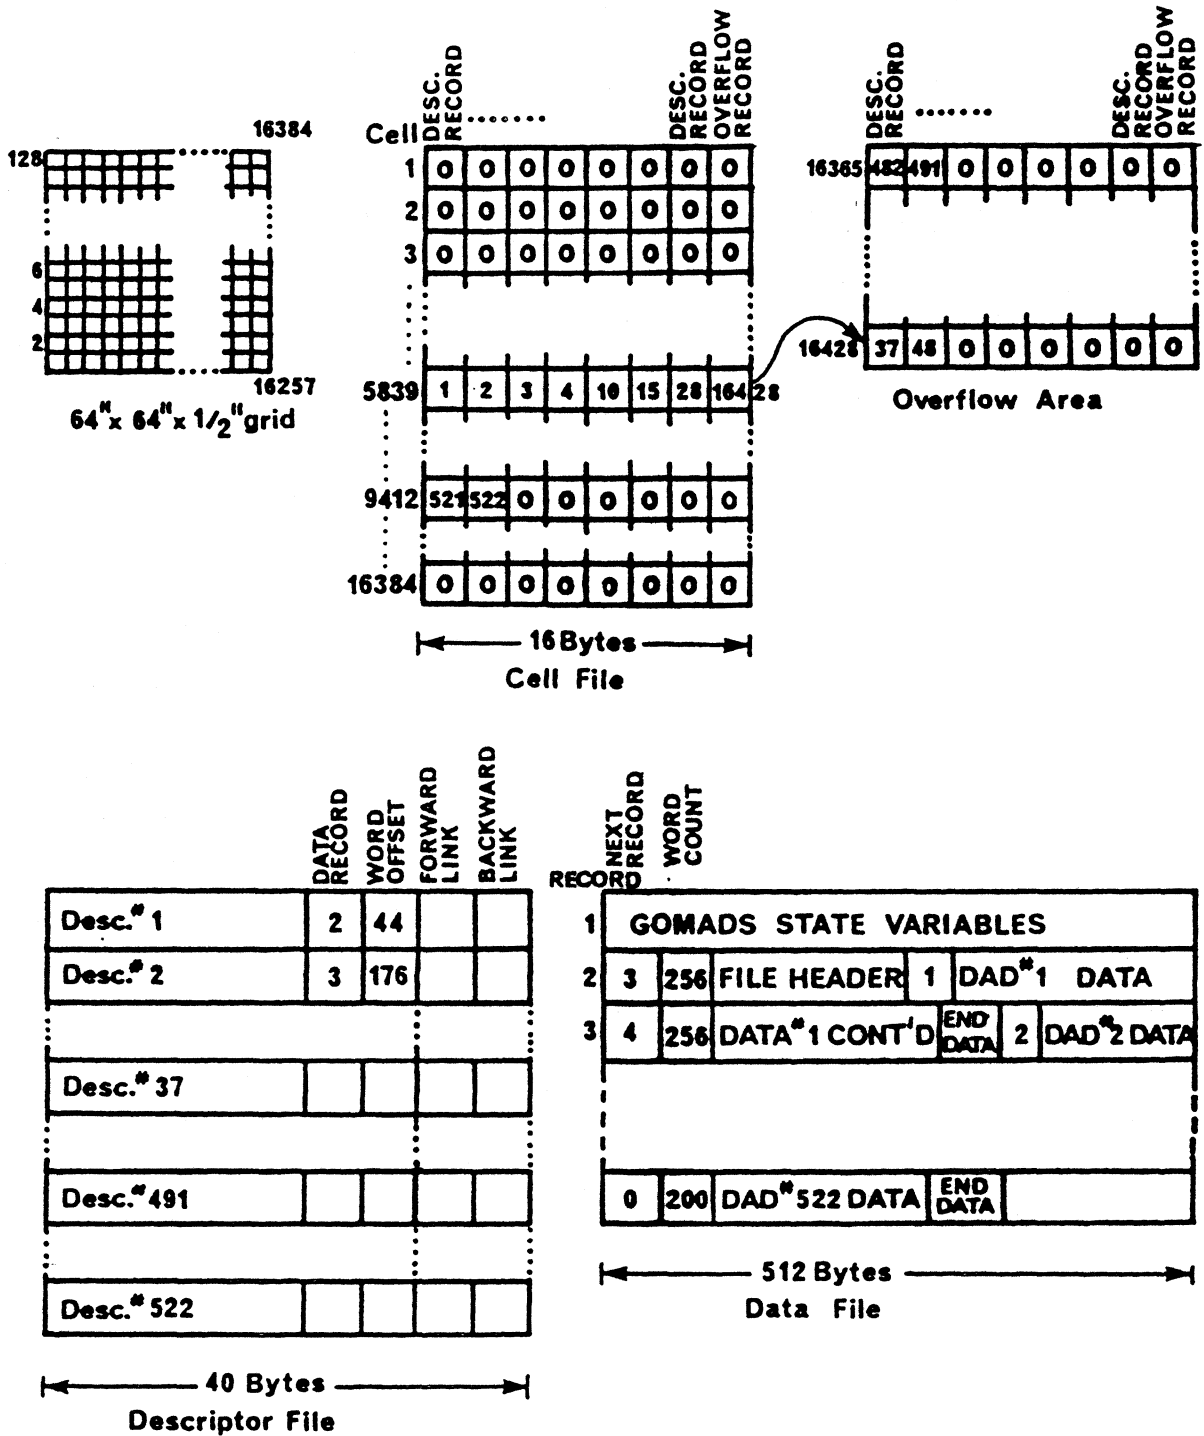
128
16384
6
4
2
16257
64" x 64" x 1/2" grid

Cell
DESC. RECORD
DESC. RECORD OVERFLOW RECORD

| | | | | | | | | |
|---|---|---|---|---|---|---|---|---|
| 1 | 0 | 0 | 0 | 0 | 0 | 0 | 0 | 0 |
| 2 | 0 | 0 | 0 | 0 | 0 | 0 | 0 | 0 |
| 3 | 0 | 0 | 0 | 0 | 0 | 0 | 0 | 0 |
| 5839 | 1 | 2 | 3 | 4 | 10 | 15 | 28 | 16428 |
| 9412 | 521 | 522 | 0 | 0 | 0 | 0 | 0 | 0 |
| 16384 | 0 | 0 | 0 | 0 | 0 | 0 | 0 | 0 |

16 Bytes
Cell File

DESC. RECORD
DESC. RECORD OVERFLOW RECORD

| | | | | | | | | |
|---|---|---|---|---|---|---|---|---|
| 16385 | 482 | 491 | 0 | 0 | 0 | 0 | 0 | 0 |
| 16428 | 37 | 48 | 0 | 0 | 0 | 0 | 0 | 0 |

Overflow Area

| | DATA RECORD | WORD OFFSET | FORWARD LINK | BACKWARD LINK |
|---|---|---|---|---|
| Desc.# 1 | 2 | 44 | | |
| Desc.# 2 | 3 | 176 | | |
| Desc.# 37 | | | | |
| Desc.# 491 | | | | |
| Desc.# 522 | | | | |

40 Bytes
Descriptor File

RECORD
NEXT RECORD
WORD COUNT

1 GOMADS STATE VARIABLES
2 | 3 | 256 | FILE HEADER | 1 | DAD# 1 DATA
3 | 4 | 256 | DATA# 1 CONT'D | END DATA | 2 | DAD# 2 DATA
0 | 200 | DAD# 522 DATA | END DATA

512 Bytes
Data File